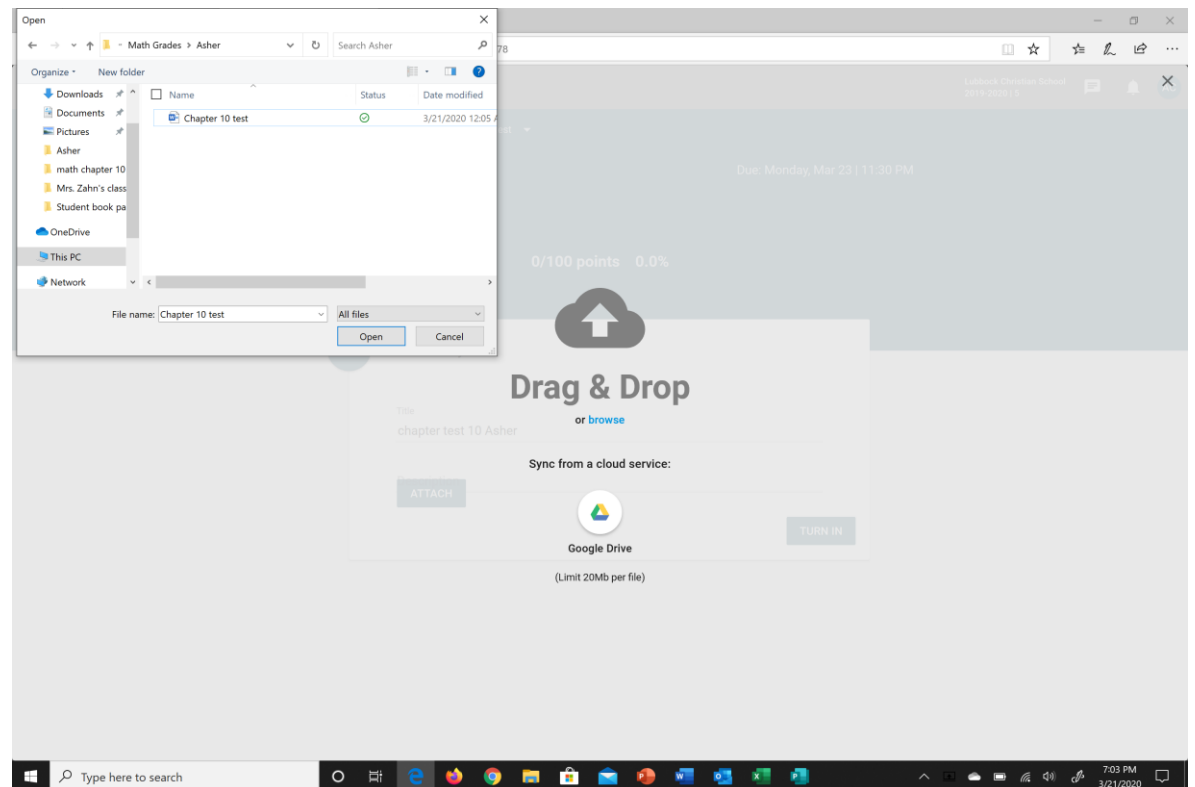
Open

Math Grades > Asher

Search Asher

Organize ▾ New folder

Downloads
Documents
Pictures
Asher
math chapter 10
Mrs. Zahn's class
Student book pa
OneDrive
This PC
Network

Name | Status | Date modified

Chapter 10 test 3/21/2020 12:05 A

File name: Chapter 10 test

All files

Open Cancel

78

Lubbock Christian School
2019-2020 | 2

Due: Monday, Mar 23 | 11:30 PM

0/100 points 0.0%

Drag & Drop
or browse

Title
chapter test 10 Asher

Sync from a cloud service:

ATTACH

Google Drive

TURN IN

(Limit 20Mb per file)

Type here to search

7:03 PM
3/21/2020